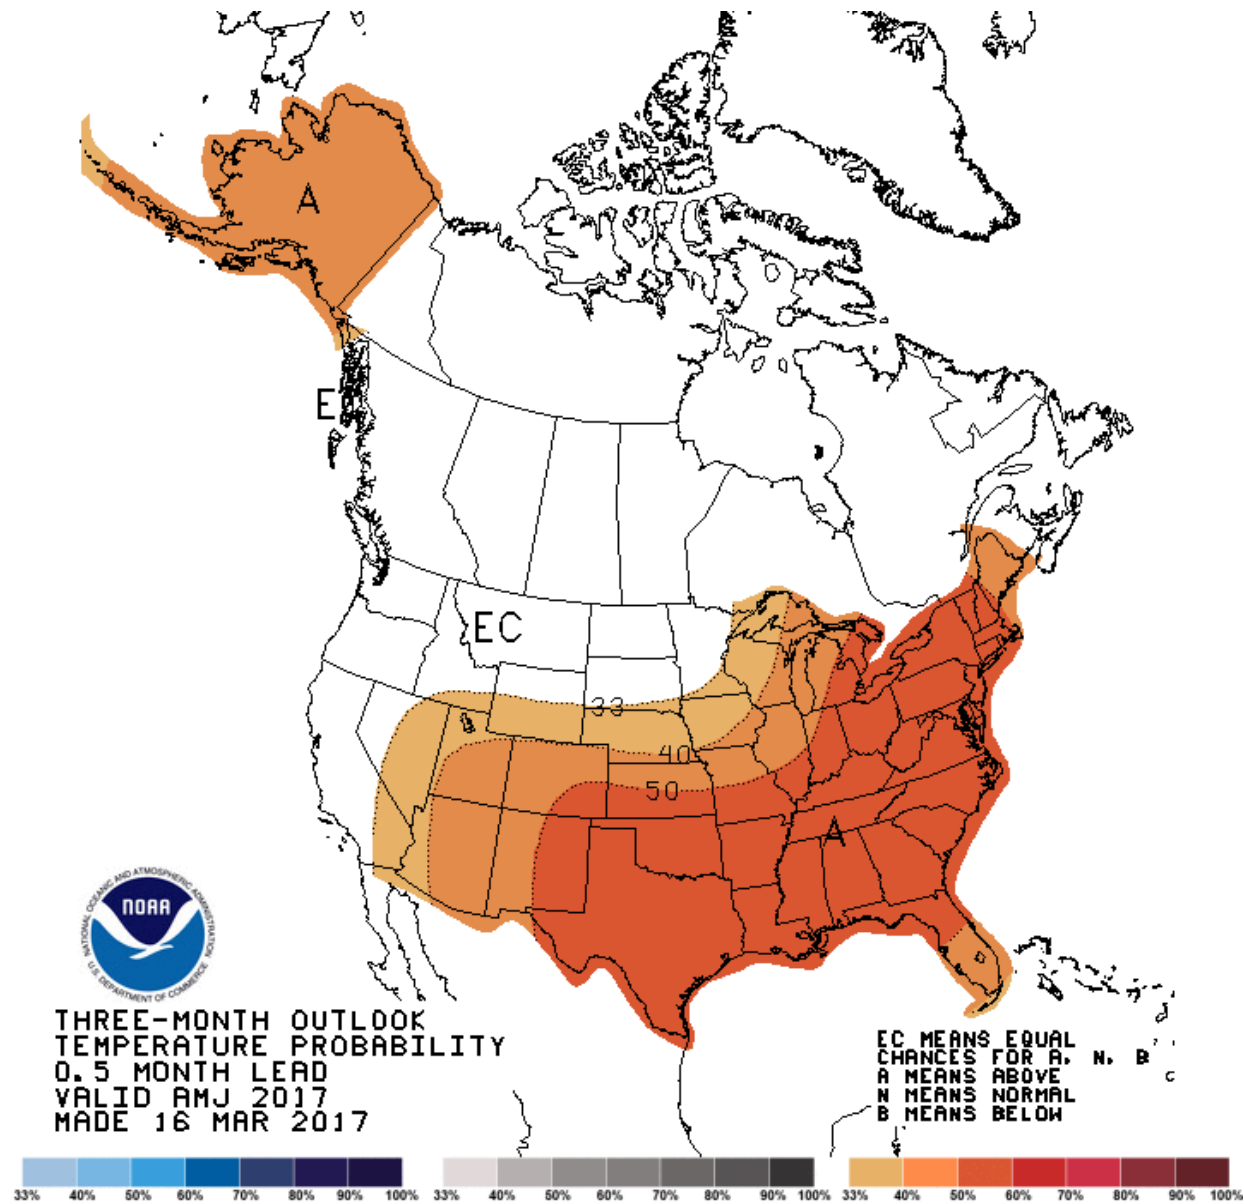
A

E

EC

33

40

50

A

NOAA

NATIONAL OCEANIC AND ATMOSPHERIC ADMINISTRATION

U.S. DEPARTMENT OF COMMERCE

THREE-MONTH OUTLOOK
TEMPERATURE PROBABILITY
0.5 MONTH LEAD
VALID AMJ 2017
MADE 16 MAR 2017

EC MEANS EQUAL
CHANCES FOR A, N, B
A MEANS ABOVE
N MEANS NORMAL
B MEANS BELOW

33% 40% 50% 60% 70% 80% 90% 100% 33% 40% 50% 60% 70% 80% 90% 100% 33% 40% 50% 60% 70% 80% 90% 100%